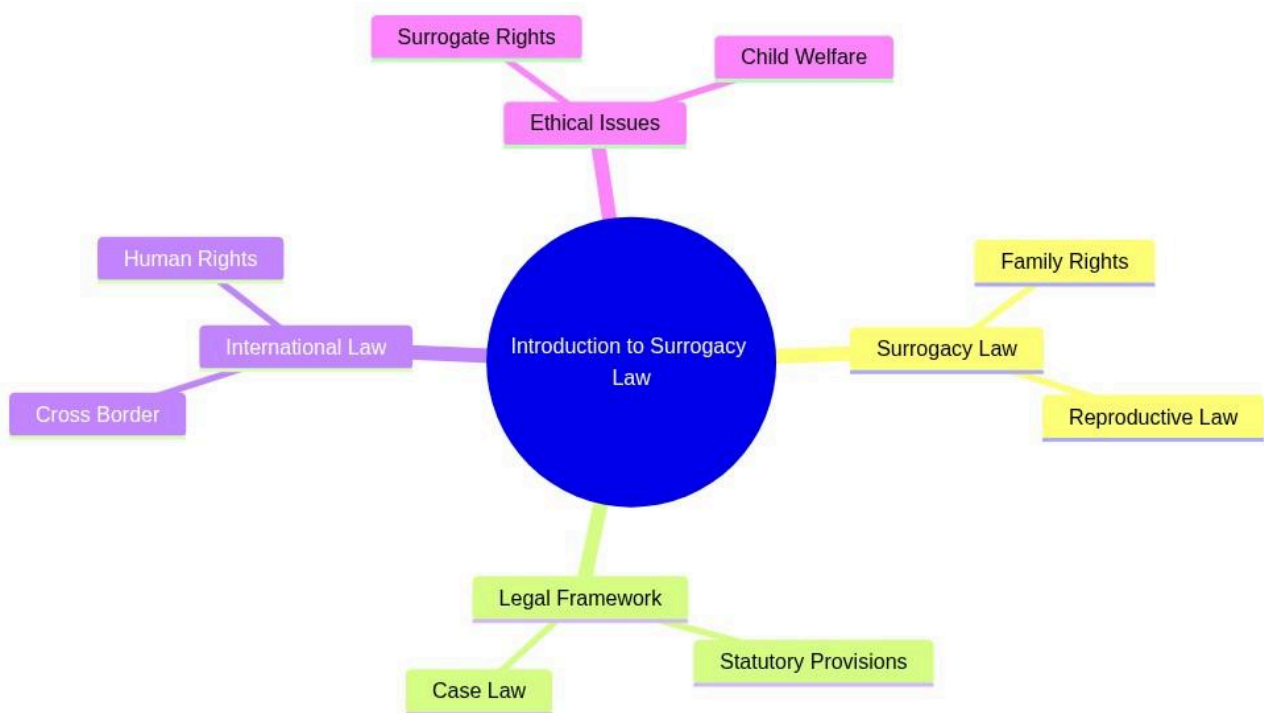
Surrogate Rights

Child Welfare

Ethical Issues

Human Rights

International Law

Cross Border

Introduction to Surrogacy Law

Family Rights

Surrogacy Law

Reproductive Law

Legal Framework

Statutory Provisions

Case Law